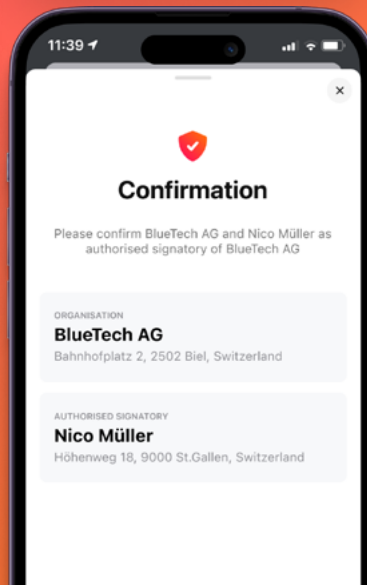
11:39

×

Confirmation

Please confirm BlueTech AG and Nico Müller as authorised signatory of BlueTech AG

ORGANISATION
BlueTech AG
Bahnhofplatz 2, 2502 Biel, Switzerland

AUTHORISED SIGNATORY
Nico Müller
Höhenweg 18, 9000 St.Gallen, Switzerland